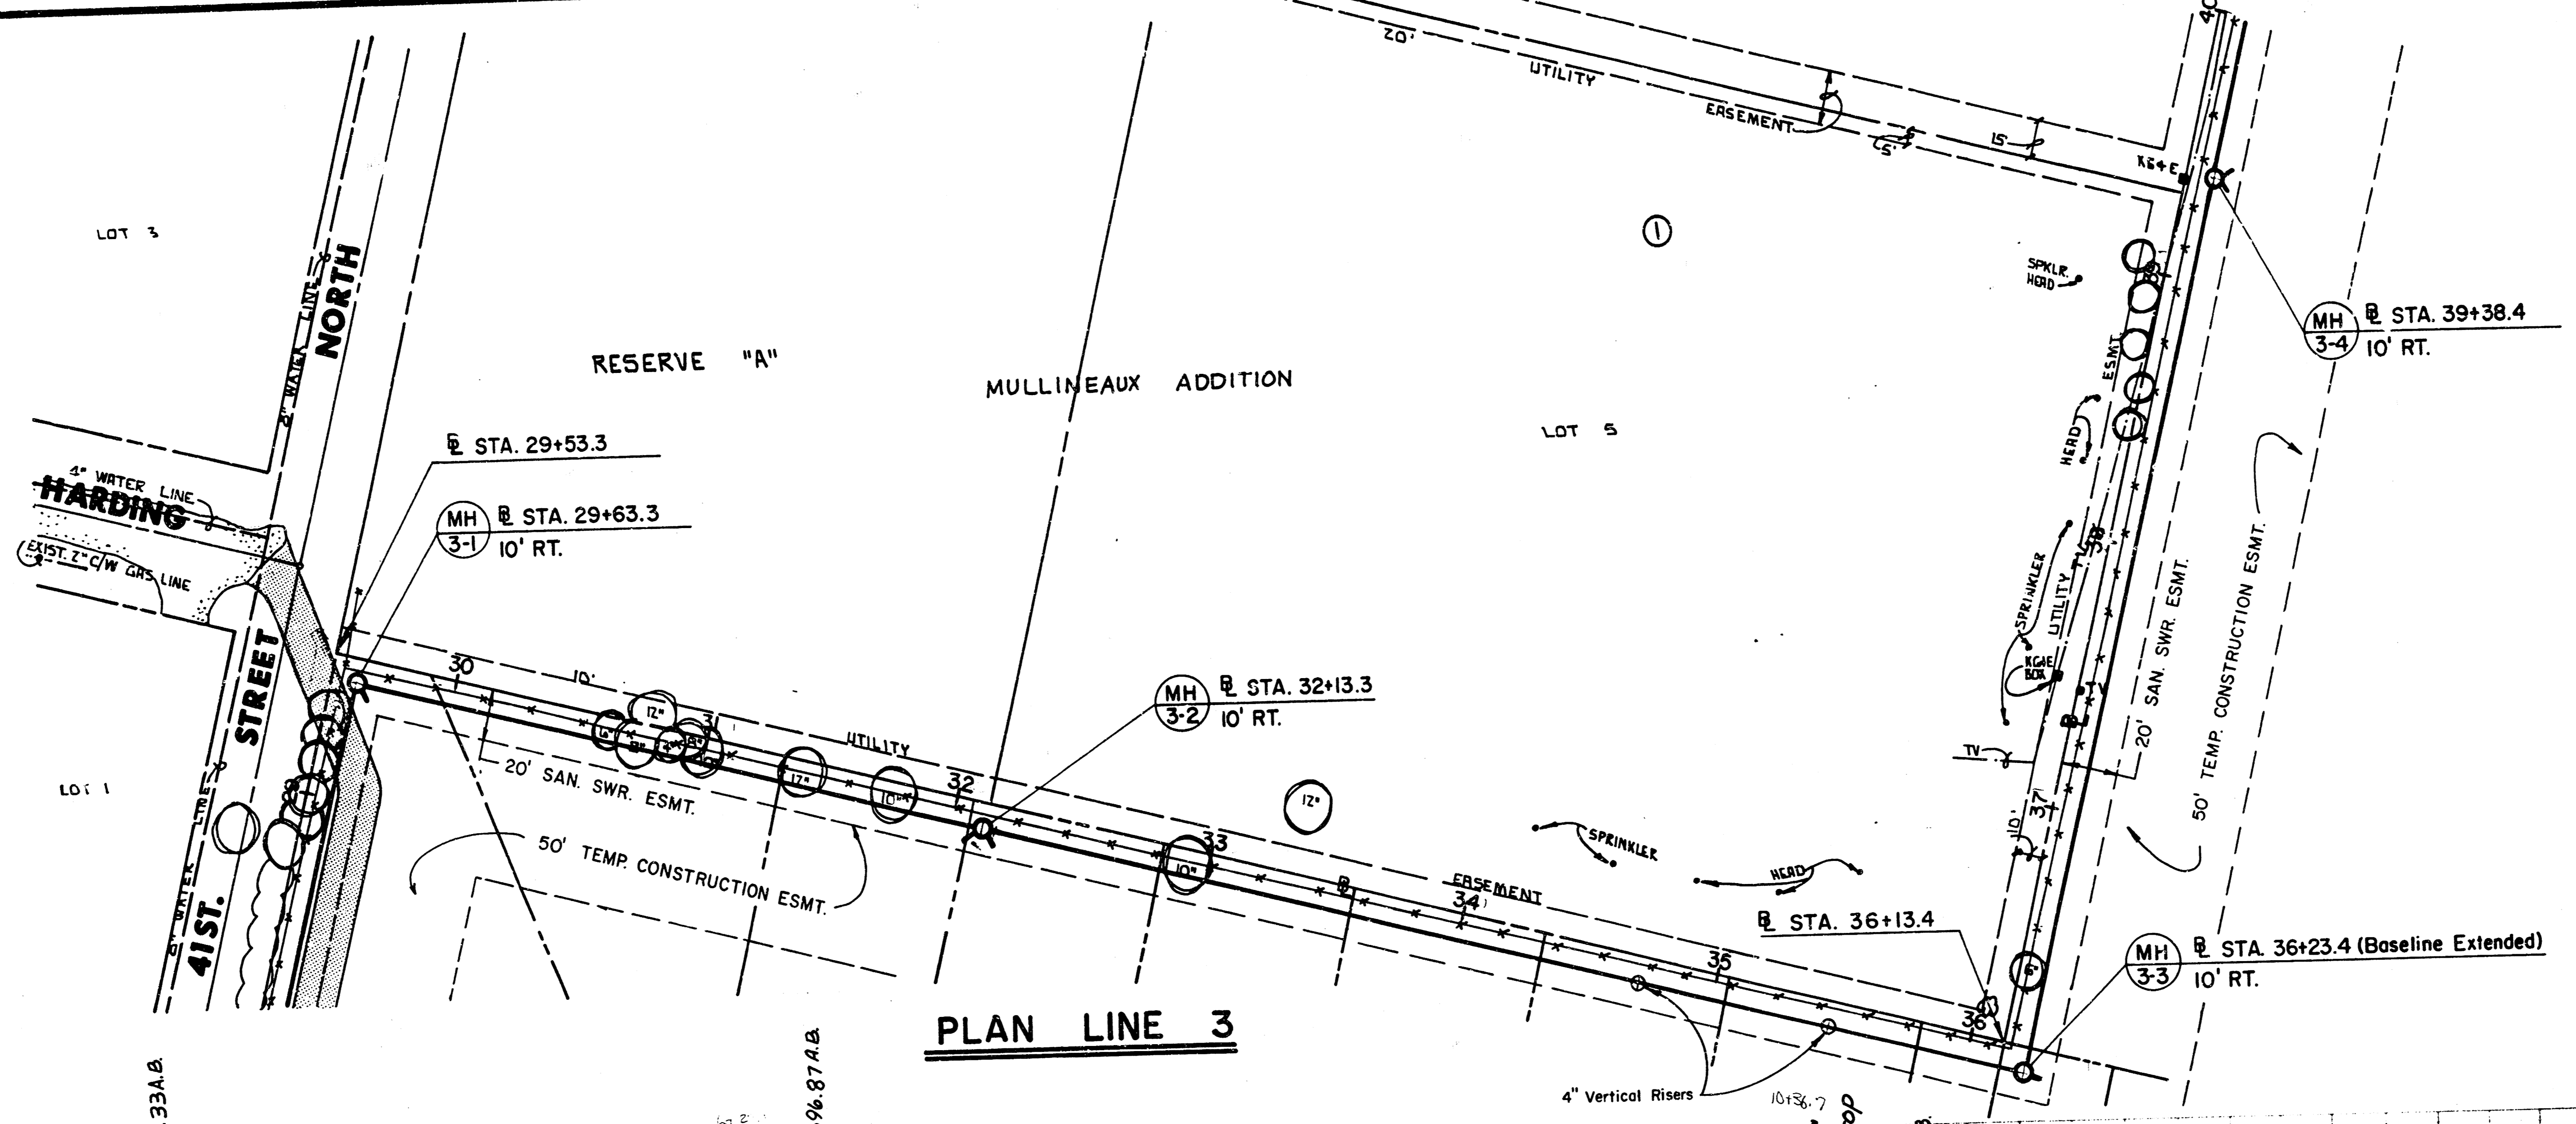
20'
UTILITY
EASEMENT
5'
15'
KG+E
40
LOT 3
①
SPKLR. HEAD
MH 3-4 ℄ STA. 39+38.4
10' RT.
NORTH
2" WATER LINE
RESERVE "A"
MULLINEAUX ADDITION
LOT 5
ESMT.
HEAD
℄ STA. 29+53.3
4" WATER LINE
HARDING
MH 3-1 ℄ STA. 29+63.3
10' RT.
EXIST. 2" C/W GAS LINE
SPRINKLER
UTILITY
KG+E BOX
38
20' SAN. SWR. ESMT.
50' TEMP. CONSTRUCTION ESMT.
STREET
30
10'
12"
31
UTILITY
MH 3-2 ℄ STA. 32+13.3
10' RT.
TV
LOT 1
WATER LINE
20' SAN. SWR. ESMT.
12"
10"
32
12"
33
10"
37
10'
50' TEMP. CONSTRUCTION ESMT.
SPRINKLER
HEAD
41 ST.
℄
EASEMENT
34
℄ STA. 36+13.4
MH 3-3 ℄ STA. 36+23.4 (Baseline Extended)
10' RT.
6"
35
36
PLAN LINE 3
33A.B.
96.87 A.B.
4" Vertical Risers
10+36.7